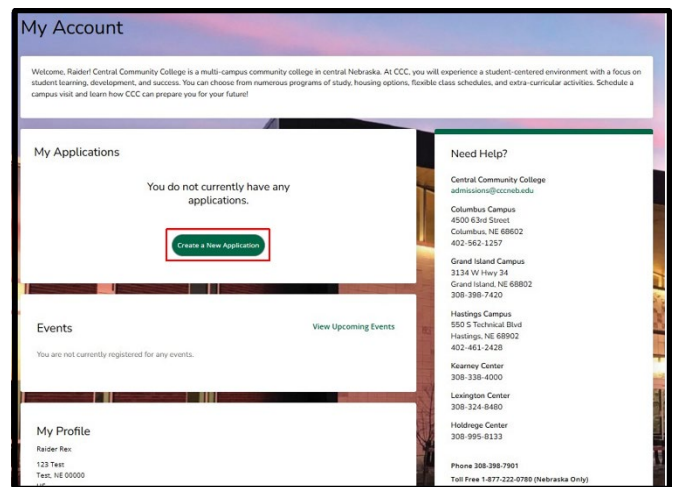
My Account

Welcome, Raider! Central Community College is a multi-campus community college in central Nebraska. At CCC, you will experience a student-centered environment with a focus on student learning, development, and success. You can choose from numerous programs of study, housing options, flexible class schedules, and extra-curricular activities. Schedule a campus visit and learn how CCC can prepare you for your future!

My Applications

You do not currently have any applications.

Create a New Application

Events

View Upcoming Events

You are not currently registered for any events.

My Profile

Raider Rex

123 Test
Test, NE 00000
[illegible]

Need Help?

Central Community College
admissions@cccneb.edu

Columbus Campus
4500 63rd Street
Columbus, NE 68602
402-562-1257

Grand Island Campus
3134 W Hwy 34
Grand Island, NE 68802
308-398-7420

Hastings Campus
550 S Technical Blvd
Hastings, NE 68902
402-461-2428

Kearney Center
308-338-4000

Lexington Center
308-324-8480

Holdrege Center
308-995-8133

Phone 308-398-7901
Toll Free 1-877-222-0780 (Nebraska Only)